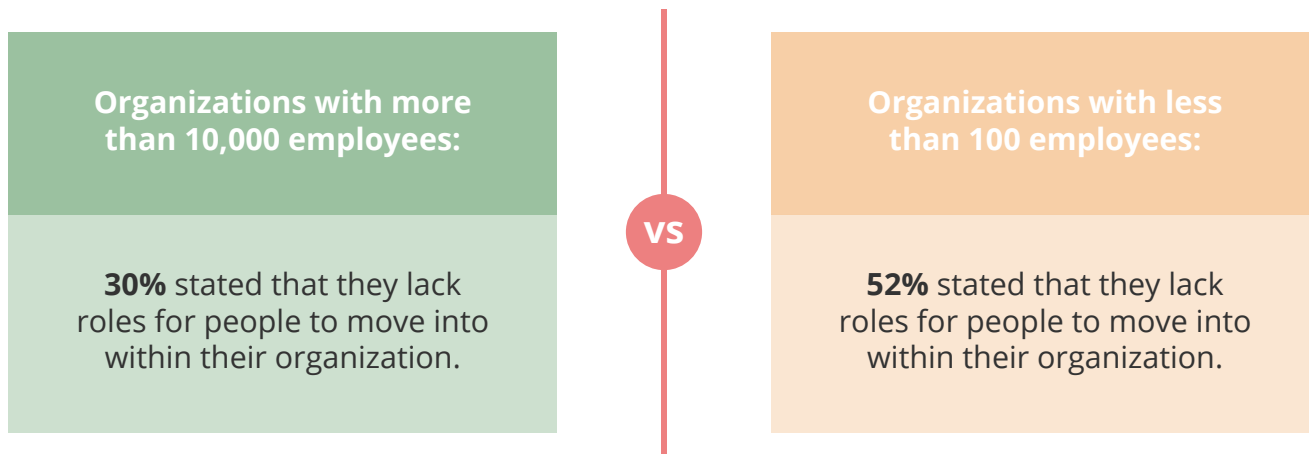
Organizations with more than 10,000 employees:

30% stated that they lack roles for people to move into within their organization.

VS

Organizations with less than 100 employees:

52% stated that they lack roles for people to move into within their organization.